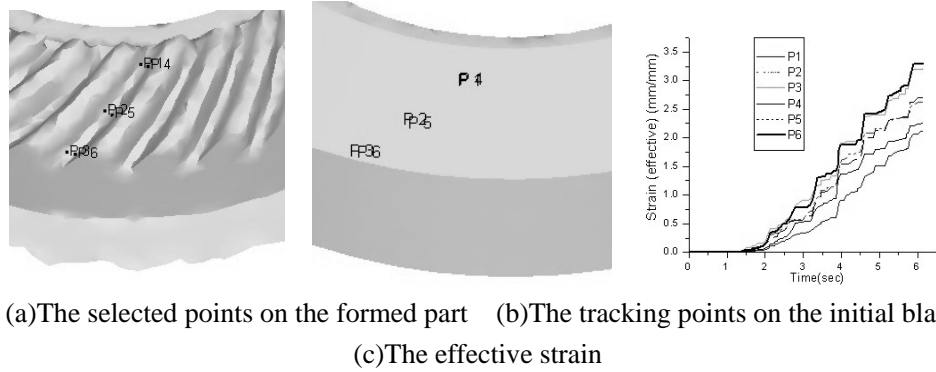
P1 P4
P2 P5
P3 P6

P1 P4
P2 P5
P3 P6

3.5
3.0
2.5
2.0
1.5
1.0
0.5
0.0
Strain (effective) (mm/mm)
0 1 2 3 4 5 6
Time(sec)
P1
P2
P3
P4
P5
P6

(a)The selected points on the formed part (b)The tracking points on the initial bla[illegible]

(c)The effective strain